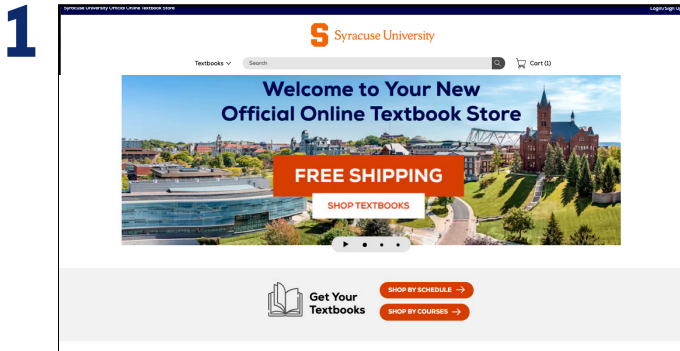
1

Syracuse University Official Online Textbook Store

Login/Sign Up

S Syracuse University

Textbooks

Search

Cart (1)

Welcome to Your New Official Online Textbook Store

FREE SHIPPING

SHOP TEXTBOOKS

Get Your Textbooks

SHOP BY SCHEDULE →

SHOP BY COURSES →